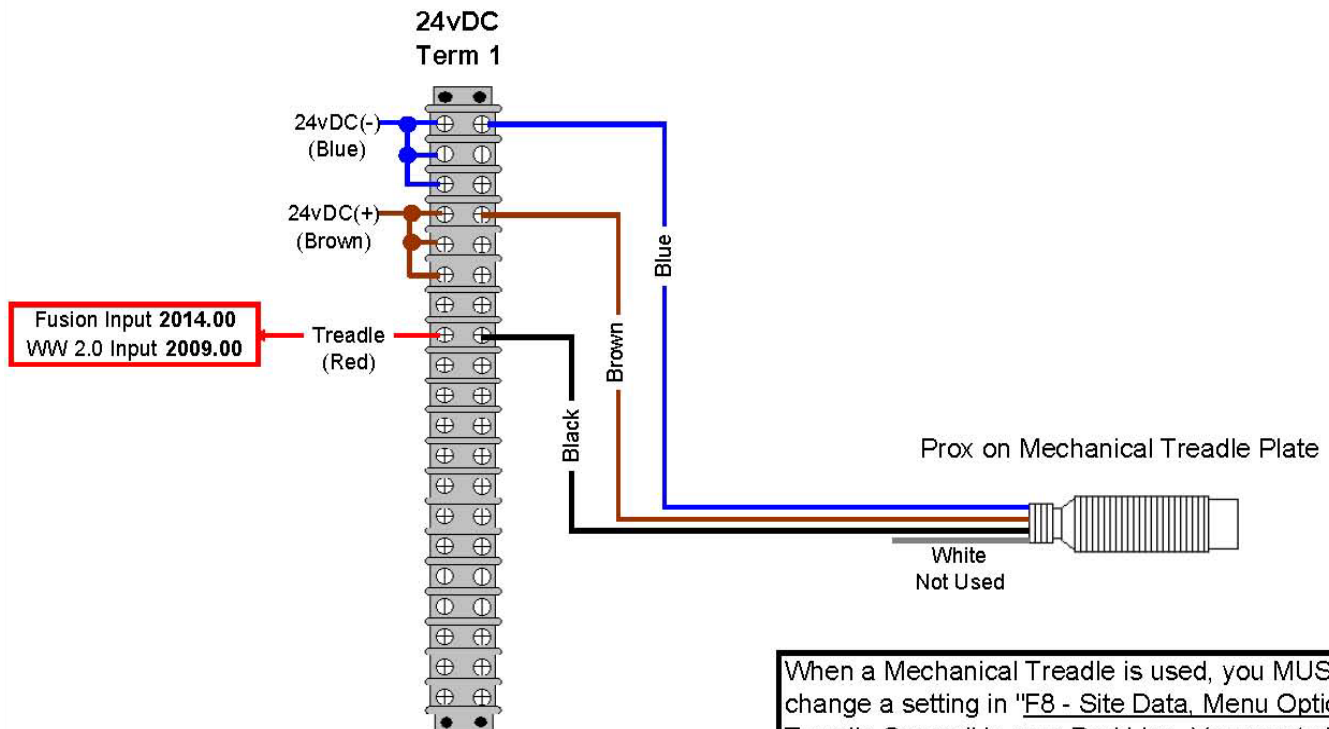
24vDC
Term 1

24vDC(-)
(Blue)

24vDC(+)
(Brown)

Fusion Input **2014.00**
WW 2.0 Input **2009.00**

Treadle
(Red)

Blue

Brown

Black

Prox on Mechanical Treadle Plate

White
Not Used

When a Mechanical Treadle is used, you MUS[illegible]
change a setting in "F8 - Site Data, Menu Optio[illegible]
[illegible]